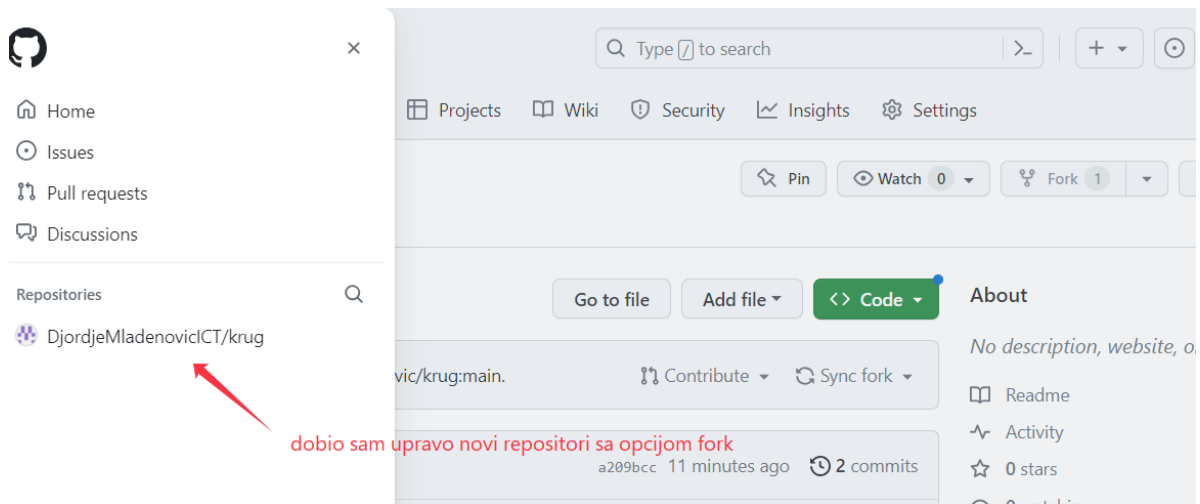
×

Home

Issues

Pull requests

Discussions

Repositories

DjordjeMladenovicICT/krug

Type / to search

+

Projects Wiki Security Insights Settings

Pin Watch 0 Fork 1

Go to file Add file Code

About

No description, website, o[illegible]

vic/krug:main.

Contribute Sync fork

Readme

Activity

dobio sam upravo novi repositori sa opcijom fork

a209bcc 11 minutes ago 2 commits

0 stars